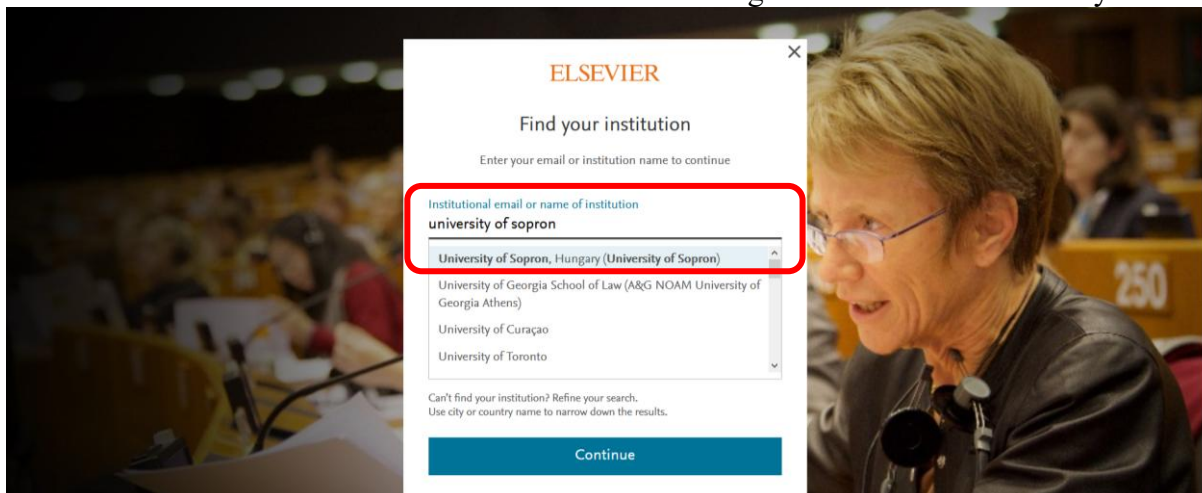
ELSEVIER

Find your institution

Enter your email or institution name to continue

Institutional email or name of institution
university of sopron

University of Sopron, Hungary (University of Sopron)
University of Georgia School of Law (A&G NOAM University of Georgia Athens)
University of Curaçao
University of Toronto

Can't find your institution? Refine your search.
Use city or country name to narrow down the results.

Continue

250